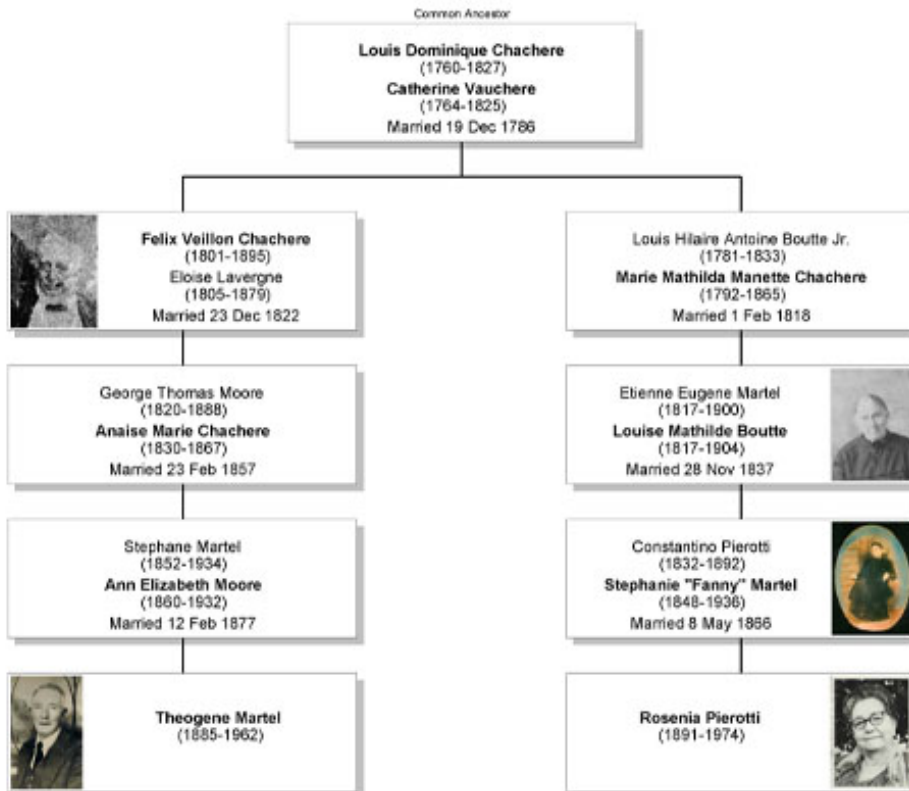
Common Ancestor

Louis Dominique Chachere
(1760-1827)
Catherine Vauchere
(1764-1825)
Married 19 Dec 1786

Felix Veillon Chachere
(1801-1895)
Eloise Lavergne
(1805-1879)
Married 23 Dec 1822

George Thomas Moore
(1820-1888)
Anaise Marie Chachere
(1830-1867)
Married 23 Feb 1857

Stephane Martel
(1852-1934)
Ann Elizabeth Moore
(1860-1932)
Married 12 Feb 1877

Theogene Martel
(1885-1962)

Louis Hilaire Antoine Boutte Jr.
(1781-1833)
Marie Mathilda Manette Chachere
(1792-1865)
Married 1 Feb 1818

Etienne Eugene Martel
(1817-1900)
Louise Mathilde Boutte
(1817-1904)
Married 28 Nov 1837

Constantino Pierotti
(1832-1892)
Stephanie "Fanny" Martel
(1848-1936)
Married 8 May 1866

Rosenia Pierotti
(1891-1974)